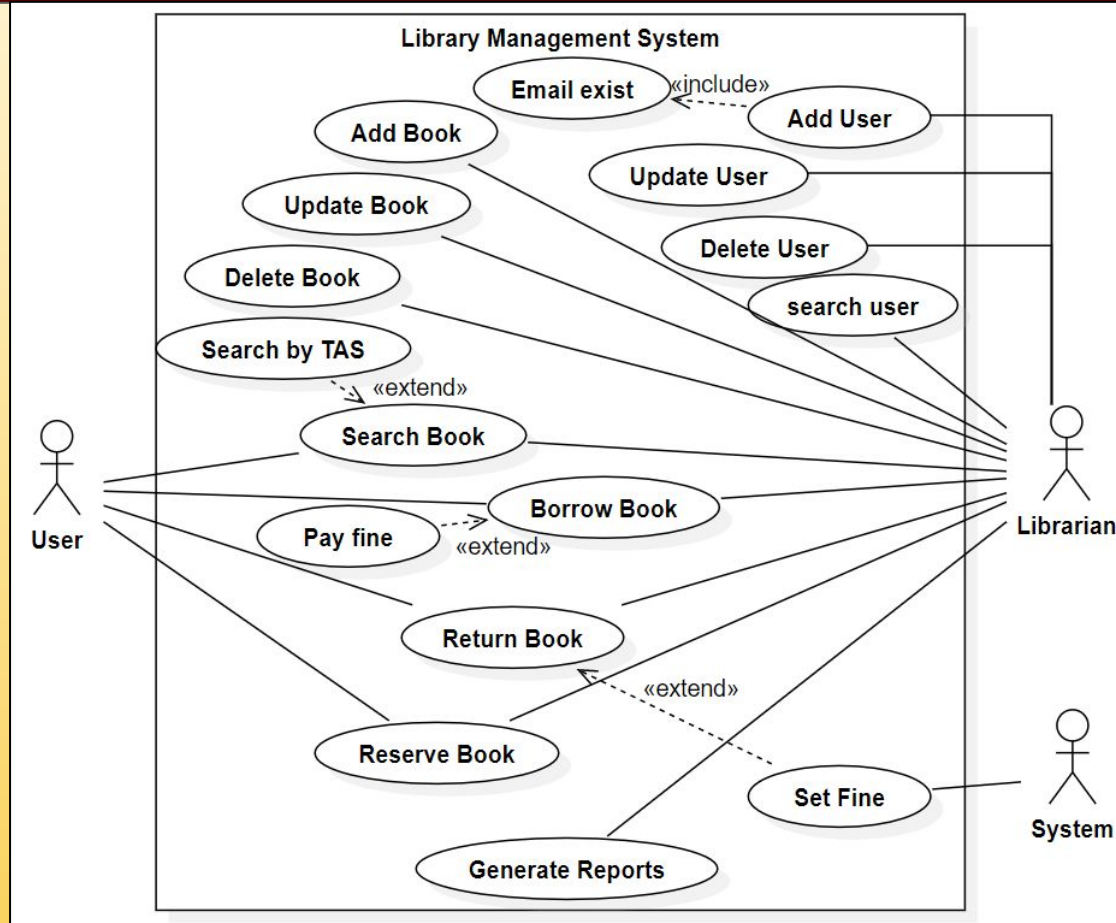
Library Management System

Email exist

«include»

Add User

Add Book

Update User

Update Book

Delete User

Delete Book

search user

Search by TAS

«extend»

Search Book

User

Borrow Book

Pay fine

«extend»

Librarian

Return Book

«extend»

Reserve Book

Set Fine

System

Generate Reports